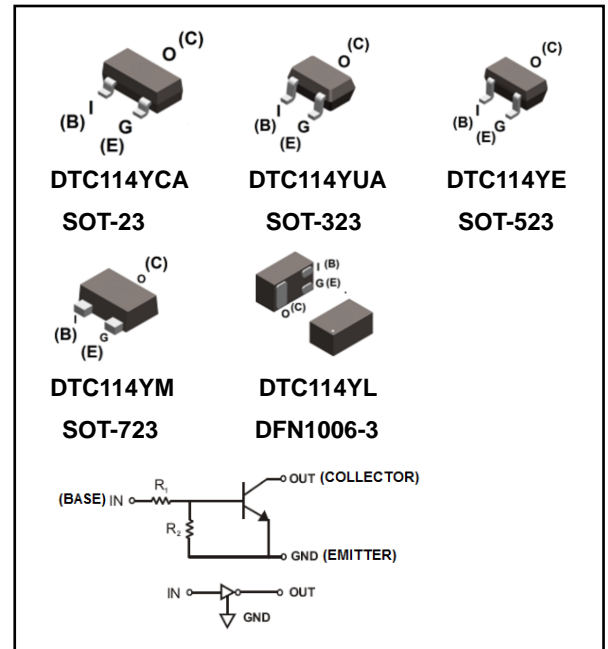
O (C)
(B) I
G
(E)
DTC114YCA
SOT-23

O (C)
(B) I
G
(E)
DTC114YUA
SOT-323

O (C)
(B) I
(E) G
DTC114YE
SOT-523

O (C)
(B) I
G
(E)
DTC114YM
SOT-723

I (B)
G (E)
O (C)
DTC114YL
DFN1006-3

(BASE) IN
$R_1$
$R_2$
OUT (COLLECTOR)
GND (EMITTER)

IN
OUT
GND